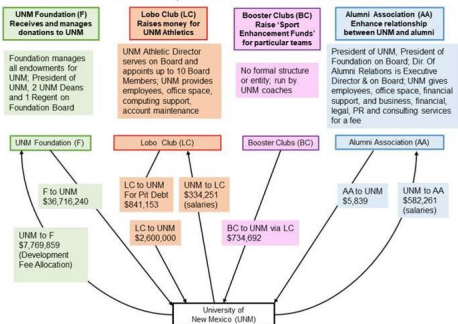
UNM Foundation (F)
Receives and manages donations to UNM

Lobo Club (LC)
Raises money for UNM Athletics

Booster Clubs (BC)
Raise 'Sport Enhancement Funds' for particular teams

Alumni Association (AA)
Enhance relationship between UNM and alumni

Foundation manages all endowments for UNM; President of UNM, 2 UNM Deans and 1 Regent on Foundation Board

UNM Athletic Director serves on Board and appoints up to 10 Board Members; UNM provides employees, office space, computing support, account maintenance

No formal structure or entity; run by UNM coaches

President of UNM, President of Foundation on Board; Dir. Of Alumni Relations is Executive Director & on Board; UNM gives employees, office space, financial support, and business, financial, legal, PR and consulting services for a fee

UNM Foundation (F)

Lobo Club (LC)

Booster Clubs (BC)

Alumni Association (AA)

F to UNM
$36,716,240

UNM to F
$7,769,859
(Development Fee Allocation)

LC to UNM
For Pit Debt
$841,153

UNM to LC
$334,251
(salaries)

LC to UNM
$2,600,000

BC to UNM via LC
$734,692

AA to UNM
$5,839

UNM to AA
$582,261
(salaries)

University of New Mexico (UNM)